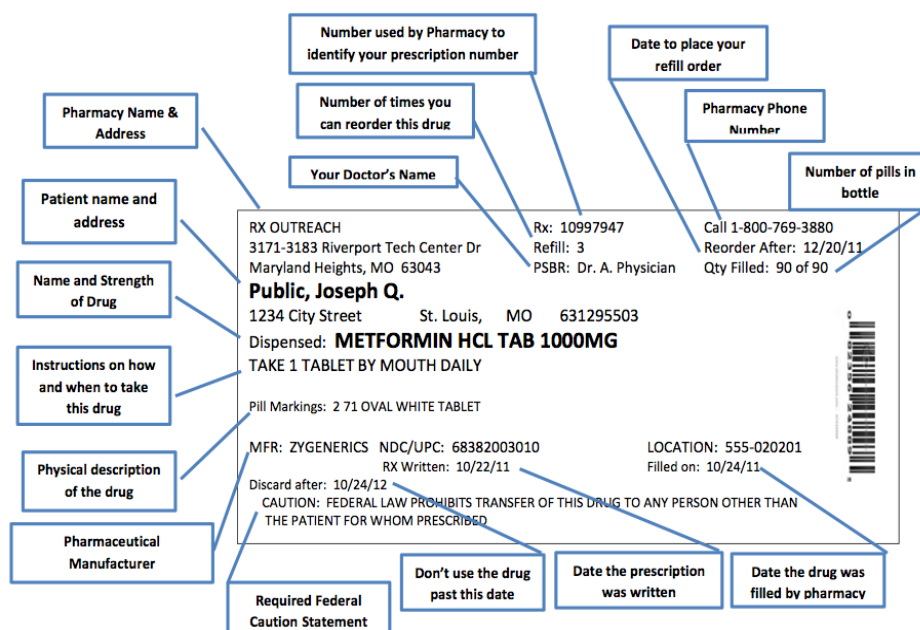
Number used by Pharmacy to identify your prescription number

Date to place your refill order

Pharmacy Name & Address

Number of times you can reorder this drug

Pharmacy Phone Number

Your Doctor's Name

Number of pills in bottle

Patient name and address

Name and Strength of Drug

Instructions on how and when to take this drug

Physical description of the drug

Pharmaceutical Manufacturer

RX OUTREACH
3171-3183 Riverport Tech Center Dr
Maryland Heights, MO 63043

Rx: 10997947
Refill: 3
PSBR: Dr. A. Physician

Call 1-800-769-3880
Reorder After: 12/20/11
Qty Filled: 90 of 90

Public, Joseph Q.
1234 City Street St. Louis, MO 631295503
Dispensed: METFORMIN HCL TAB 1000MG
TAKE 1 TABLET BY MOUTH DAILY

Pill Markings: 2 71 OVAL WHITE TABLET

MFR: ZYGENERICS NDC/UPC: 68382003010 LOCATION: 555-020201
RX Written: 10/22/11 Filled on: 10/24/11
Discard after: 10/24/12
CAUTION: FEDERAL LAW PROHIBITS TRANSFER OF THIS DRUG TO ANY PERSON OTHER THAN THE PATIENT FOR WHOM PRESCRIBED

Don't use the drug past this date

Date the prescription was written

Date the drug was filled by pharmacy

Required Federal Caution Statement